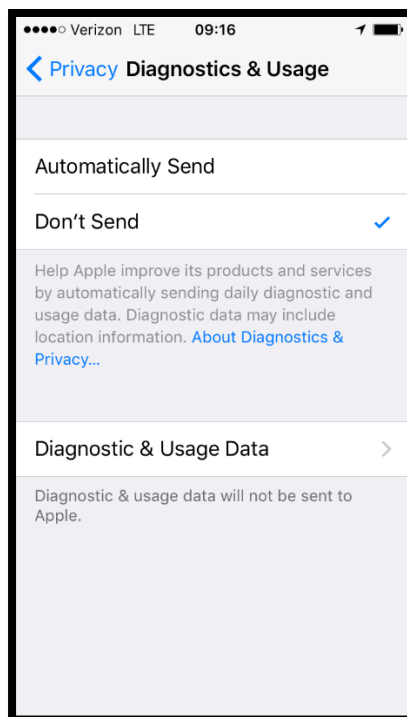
●●●●○ Verizon LTE 09:16

Privacy Diagnostics & Usage

Automatically Send

Don’t Send

Help Apple improve its products and services by automatically sending daily diagnostic and usage data. Diagnostic data may include location information. About Diagnostics & Privacy...

Diagnostic & Usage Data

Diagnostic & usage data will not be sent to Apple.